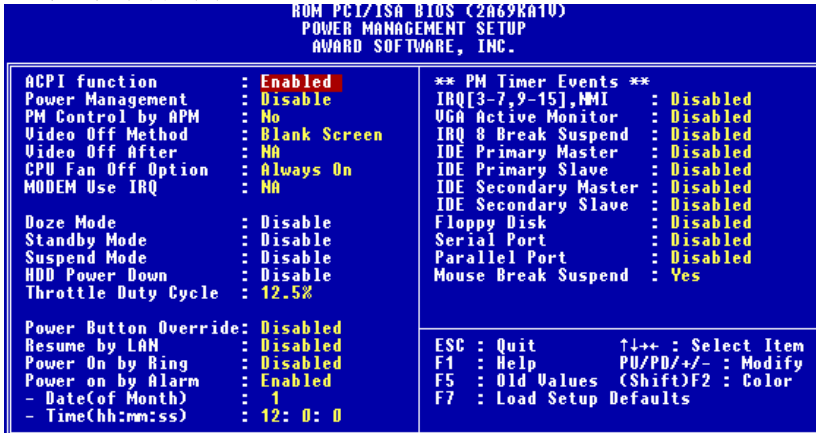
ROM PCI/ISA BIOS (2A69KA1V)
POWER MANAGEMENT SETUP
AWARD SOFTWARE, INC.

ACPI function : Enabled
Power Management : Disable
PM Control by APM : No
Video Off Method : Blank Screen
Video Off After : NA
CPU Fan Off Option : Always On
MODEM Use IRQ : NA

Doze Mode : Disable
Standby Mode : Disable
Suspend Mode : Disable
HDD Power Down : Disable
Throttle Duty Cycle : 12.5%

Power Button Override: Disabled
Resume by LAN : Disabled
Power On by Ring : Disabled
Power on by Alarm : Enabled
- Date(of Month) : 1
- Time(hh:mm:ss) : 12: 0: 0

** PM Timer Events **
IRQ[3-7,9-15],NMI : Disabled
VGA Active Monitor : Disabled
IRQ 8 Break Suspend : Disabled
IDE Primary Master : Disabled
IDE Primary Slave : Disabled
IDE Secondary Master : Disabled
IDE Secondary Slave : Disabled
Floppy Disk : Disabled
Serial Port : Disabled
Parallel Port : Disabled
Mouse Break Suspend : Yes

ESC : Quit ↑↓→← : Select Item
F1 : Help PU/PD/+/- : Modify
F5 : Old Values (Shift)F2 : Color
F7 : Load Setup Defaults